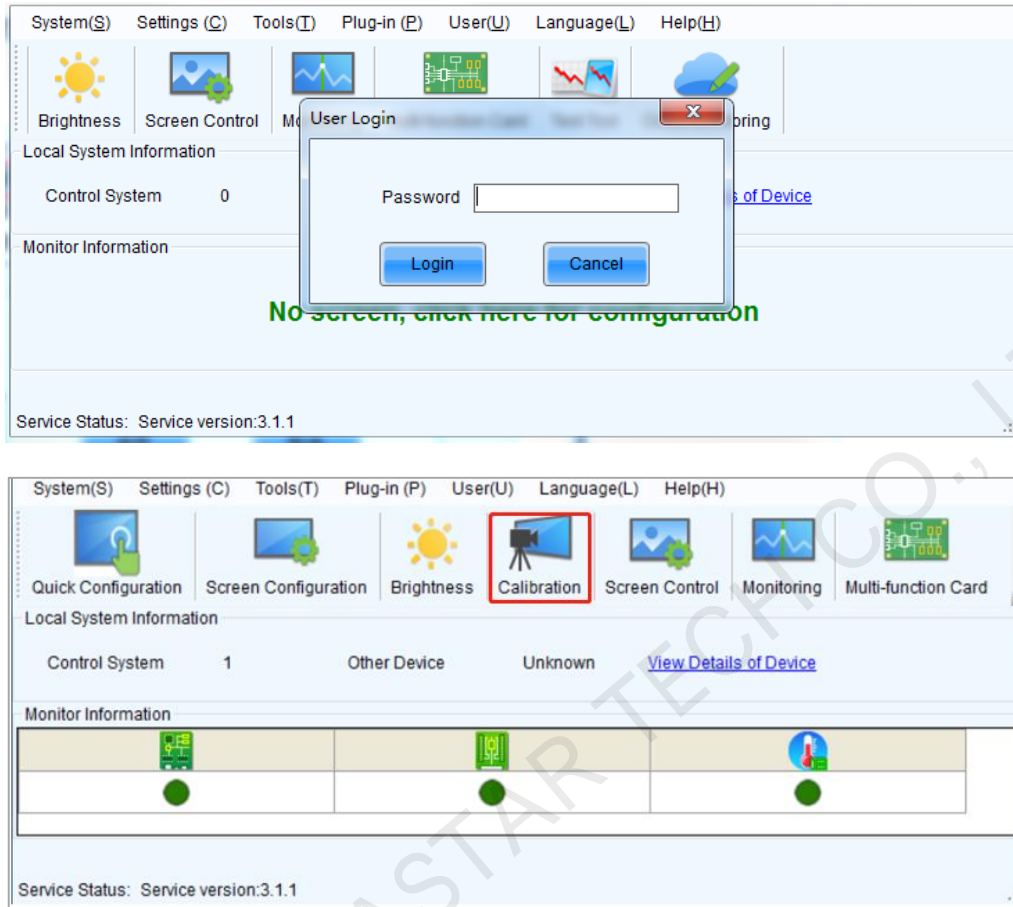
System(S) Settings (C) Tools(T) Plug-in (P) User(U) Language(L) Help(H)

Brightness Screen Control Mo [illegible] oring

Local System Information

Control System 0 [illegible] s of Device

Monitor Information

User Login

Password

Login Cancel

No screen, click here for configuration

Service Status: Service version:3.1.1

System(S) Settings (C) Tools(T) Plug-in (P) User(U) Language(L) Help(H)

Quick Configuration Screen Configuration Brightness Calibration Screen Control Monitoring Multi-function Card

Local System Information

Control System 1 Other Device Unknown View Details of Device

Monitor Information

Service Status: Service version:3.1.1

STAR TECH CO., L